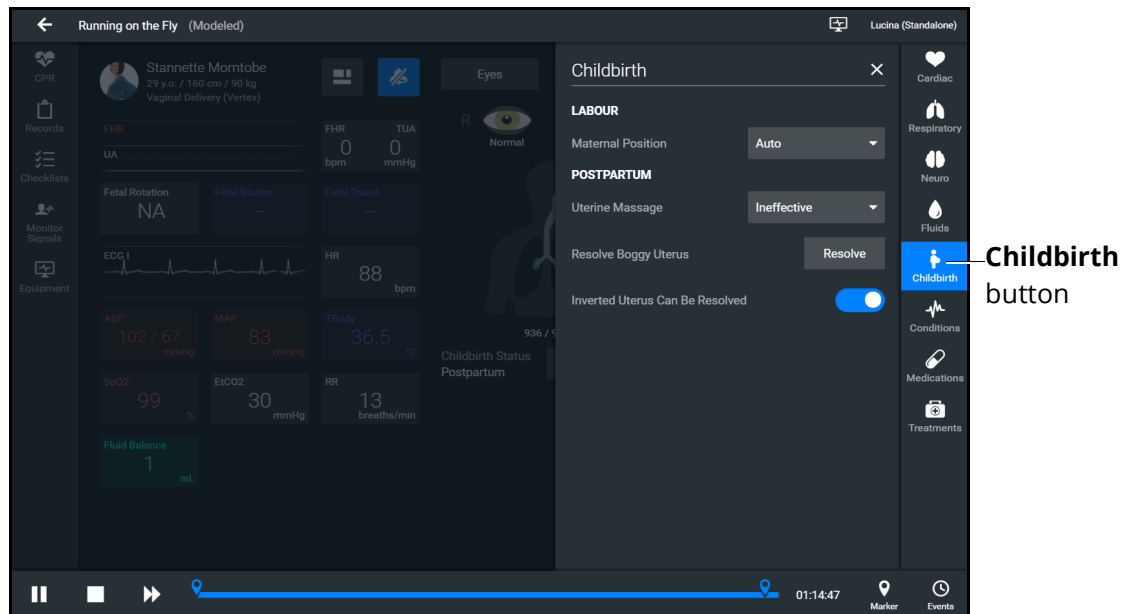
Running on the Fly (Modeled)

Lucina (Standalone)

CPR
Records
Checklists
Monitor Signals
Equipment

Stannette Momtobe
29 y.o. / 160 cm / 90 kg
Vaginal Delivery (Vertex)

FHR
UA

FHR 0 bpm
TUA 0 mmHg

Fetal Rotation NA
Fetal Station --
Fetal Travel --

ECG I

HR 88 bpm

ABP 102 / 67 mmHg
MAP 83 mmHg
TBody 36.5 °C

SpO2 99 %
EtCO2 30 mmHg
RR 13 breaths/min

Fluid Balance 1 mL

Eyes
R
Normal

936 / 9

Childbirth Status
Postpartum

Childbirth

LABOUR
Maternal Position
Auto

POSTPARTUM
Uterine Massage
Ineffective

Resolve Boggy Uterus
Resolve

Inverted Uterus Can Be Resolved

Cardiac
Respiratory
Neuro
Fluids
Childbirth
Conditions
Medications
Treatments

**Childbirth** button

01:14:47
Marker
Events